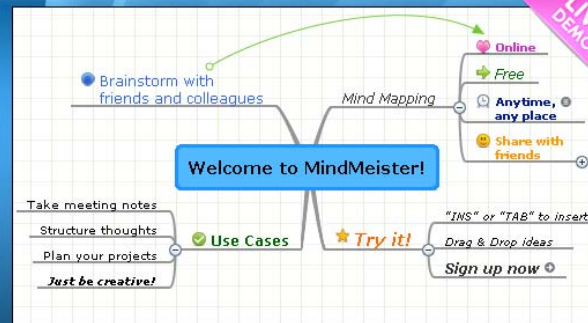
LIVE DEMO

Brainstorm with friends and colleagues

Mind Mapping

Online

Free

Anytime, any place

Share with friends

Welcome to MindMeister!

Take meeting notes

Structure thoughts

Plan your projects

Just be creative!

Use Cases

Try it!

"INS" or "TAB" to insert

Drag & Drop ideas

Sign up now